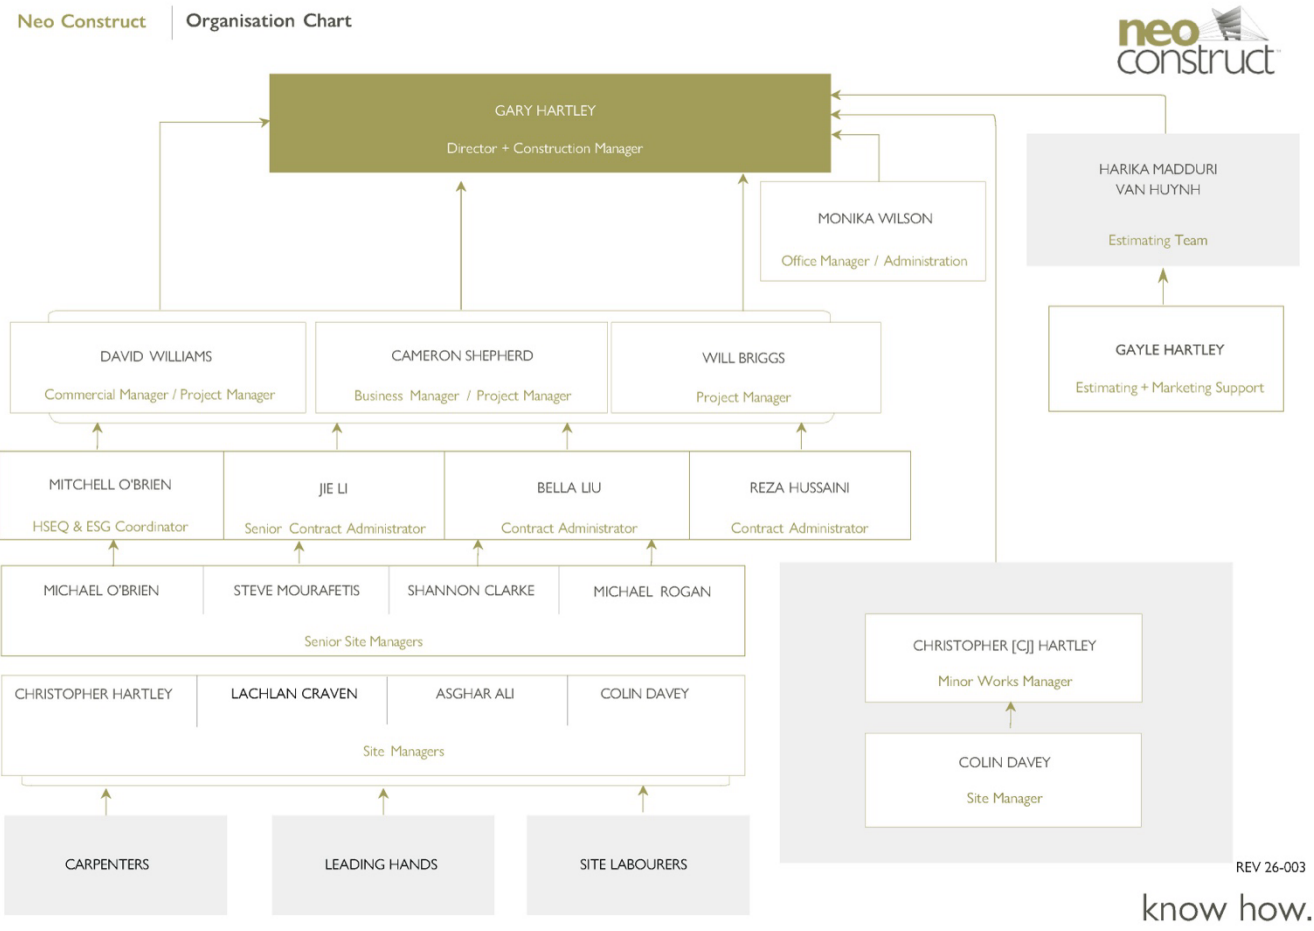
Neo Construct | Organisation Chart

neo construct

GARY HARTLEY
Director + Construction Manager

MONIKA WILSON
Office Manager / Administration

HARIKA MADDURI
VAN HUYNH
Estimating Team

GAYLE HARTLEY
Estimating + Marketing Support

DAVID WILLIAMS
Commercial Manager / Project Manager

CAMERON SHEPHERD
Business Manager / Project Manager

WILL BRIGGS
Project Manager

MITCHELL O'BRIEN
HSEQ & ESG Coordinator

JIE LI
Senior Contract Administrator

BELLA LIU
Contract Administrator

REZA HUSSAINI
Contract Administrator

MICHAEL O'BRIEN
STEVE MOURAFETIS
SHANNON CLARKE
MICHAEL ROGAN
Senior Site Managers

CHRISTOPHER HARTLEY
LACHLAN CRAVEN
ASGHAR ALI
COLIN DAVEY
Site Managers

CHRISTOPHER [CJ] HARTLEY
Minor Works Manager

COLIN DAVEY
Site Manager

CARPENTERS

LEADING HANDS

SITE LABOURERS

REV 26-003

know how.